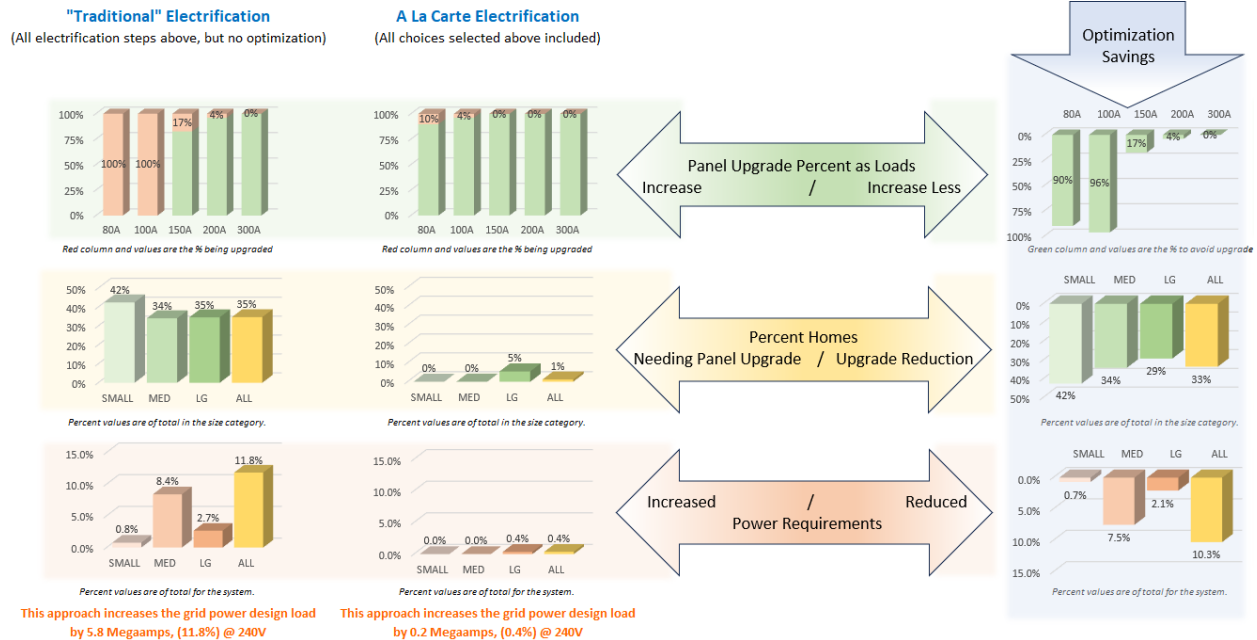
"Traditional" Electrification
(All electrification steps above, but no optimization)

A La Carte Electrification
(All choices selected above included)

Optimization Savings

100%
75%
50%
25%
0%
100% 100% 17% 4% 0%
80A 100A 150A 200A 300A
Red column and values are the % being upgraded

100%
75%
50%
25%
0%
10% 4% 0% 0% 0%
80A 100A 150A 200A 300A
Red column and values are the % being upgraded

Panel Upgrade Percent as Loads
Increase / Increase Less

80A 100A 150A 200A 300A
0%
25%
50%
75%
100%
90% 96% 17% 4% 0%
Green column and values are the % to avoid upgrade

50%
40%
30%
20%
10%
0%
42% 34% 35% 35%
SMALL MED LG ALL
Percent values are of total in the size category.

50%
40%
30%
20%
10%
0%
0% 0% 5% 1%
SMALL MED LG ALL
Percent values are of total in the size category.

Percent Homes
Needing Panel Upgrade / Upgrade Reduction

SMALL MED LG ALL
0%
10%
20%
30%
40%
50%
42% 34% 29% 33%
Percent values are of total in the size category.

15.0%
10.0%
5.0%
0.0%
0.8% 8.4% 2.7% 11.8%
SMALL MED LG ALL
Percent values are of total for the system.

15.0%
10.0%
5.0%
0.0%
0.0% 0.0% 0.4% 0.4%
SMALL MED LG ALL
Percent values are of total for the system.

Increased / Reduced
Power Requirements

SMALL MED LG ALL
0.0%
5.0%
10.0%
15.0%
0.7% 7.5% 2.1% 10.3%
Percent values are of total for the system.

This approach increases the grid power design load by 5.8 Megaamps, (11.8%) @ 240V

This approach increases the grid power design load by 0.2 Megaamps, (0.4%) @ 240V